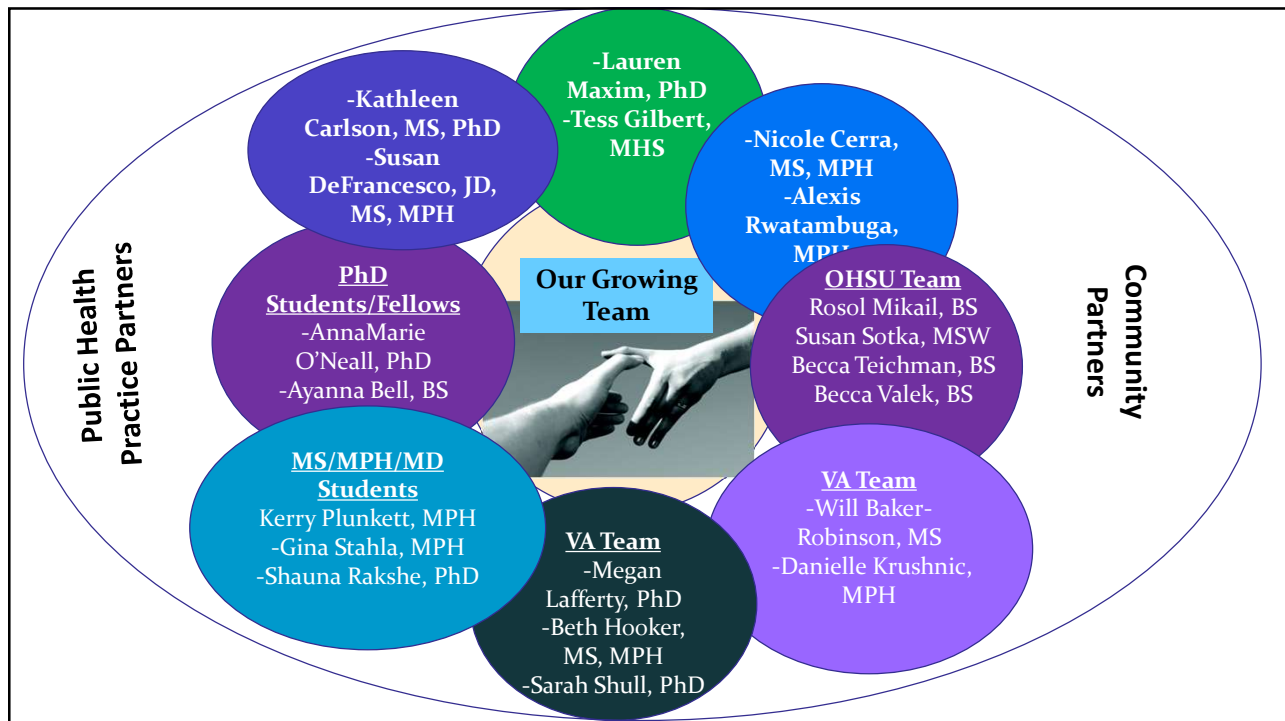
Public Health Practice Partners

-Kathleen Carlson, MS, PhD
-Susan DeFrancesco, JD, MS, MPH

-Lauren Maxim, PhD
-Tess Gilbert, MHS

-Nicole Cerra, MS, MPH
-Alexis Rwatambuga, MPH

Community Partners

PhD Students/Fellows
-AnnaMarie O'Neall, PhD
-Ayanna Bell, BS

Our Growing Team

OHSU Team
Rosol Mikail, BS
Susan Sotka, MSW
Becca Teichman, BS
Becca Valek, BS

MS/MPH/MD Students
Kerry Plunkett, MPH
-Gina Stahla, MPH
-Shauna Rakshe, PhD

VA Team
-Megan Lafferty, PhD
-Beth Hooker, MS, MPH
-Sarah Shull, PhD

VA Team
-Will Baker-Robinson, MS
-Danielle Krushnic, MPH